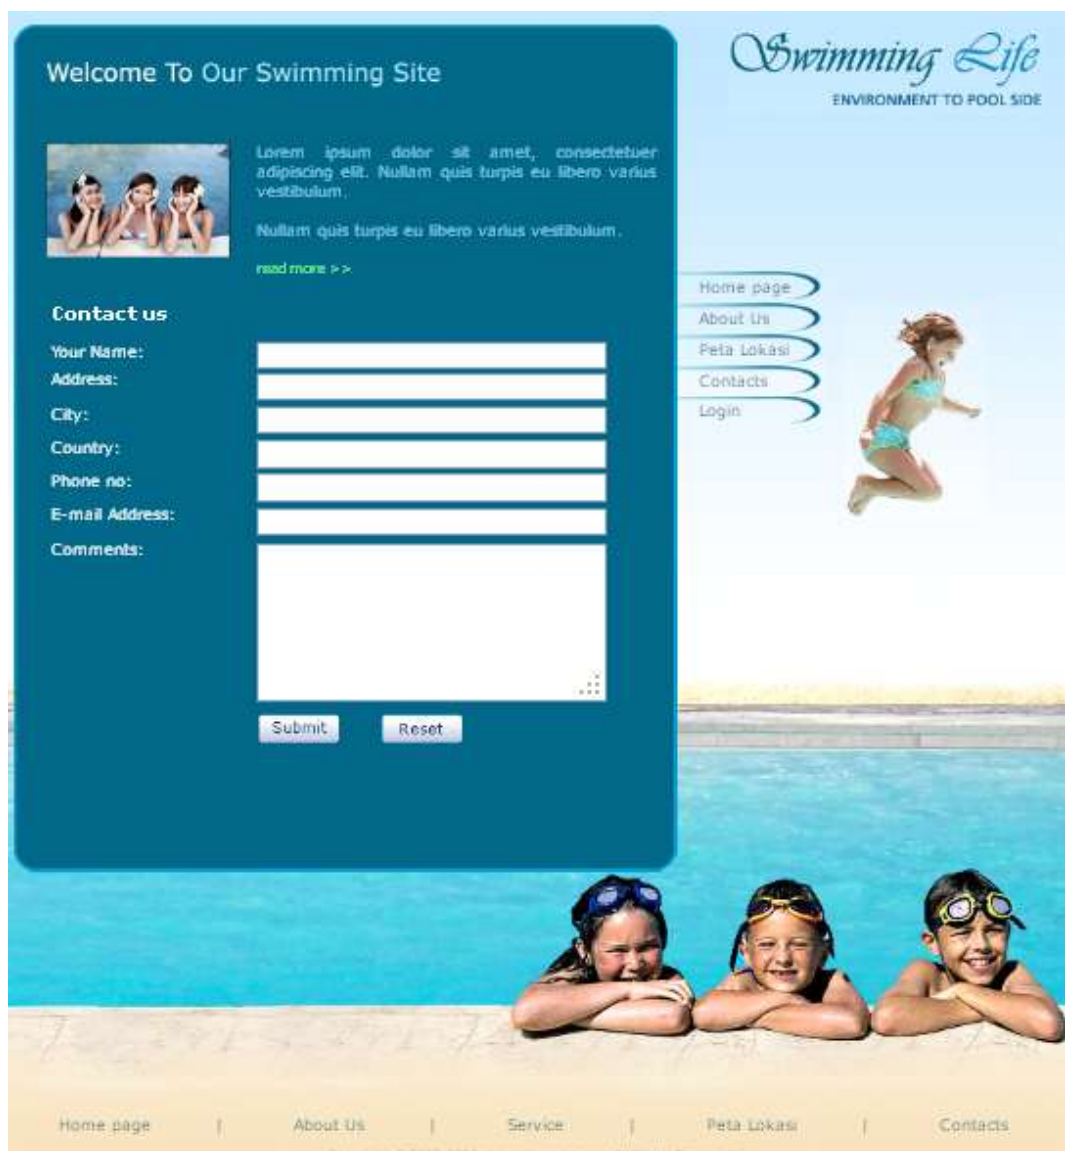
Welcome To Our Swimming Site

Lorem ipsum dolor sit amet, consectetuer adipiscing elit. Nullam quis turpis eu libero varius vestibulum.

Nullam quis turpis eu libero varius vestibulum.

read more >>

Contact us

Your Name:
Address:
City:
Country:
Phone no:
E-mail Address:
Comments:

Submit Reset

Swimming Life
ENVIRONMENT TO POOL SIDE

Home page
About Us
Peta Lokasi
Contacts
Login

Home page | About Us | Service | Peta Lokasi | Contacts